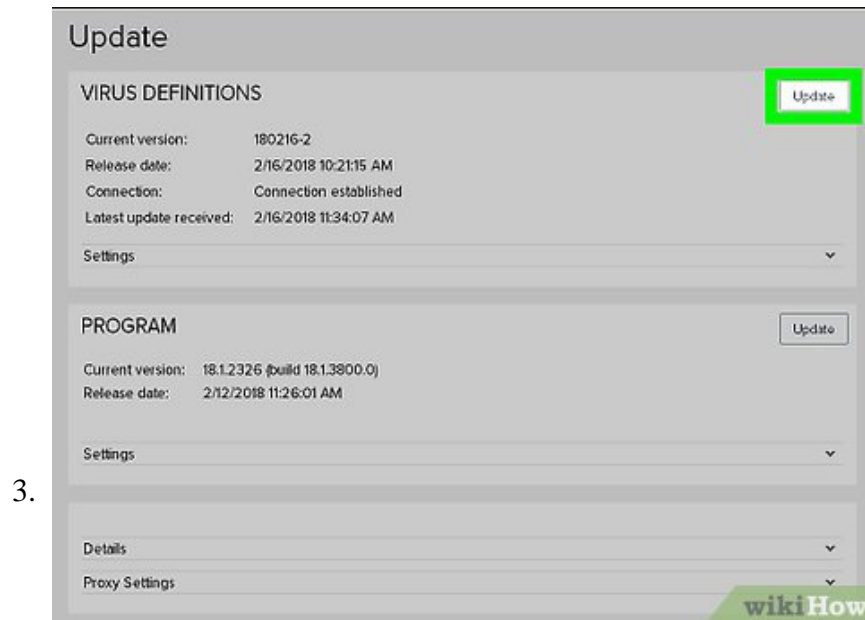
3.

Update

VIRUS DEFINITIONS

Update

Current version: 180216-2
Release date: 2/16/2018 10:21:15 AM
Connection: Connection established
Latest update received: 2/16/2018 11:34:07 AM

Settings

PROGRAM

Update

Current version: 18.1.2326 (build 18.1.3800.0)
Release date: 2/12/2018 11:26:01 AM

Settings

Details

Proxy Settings

wikiHow